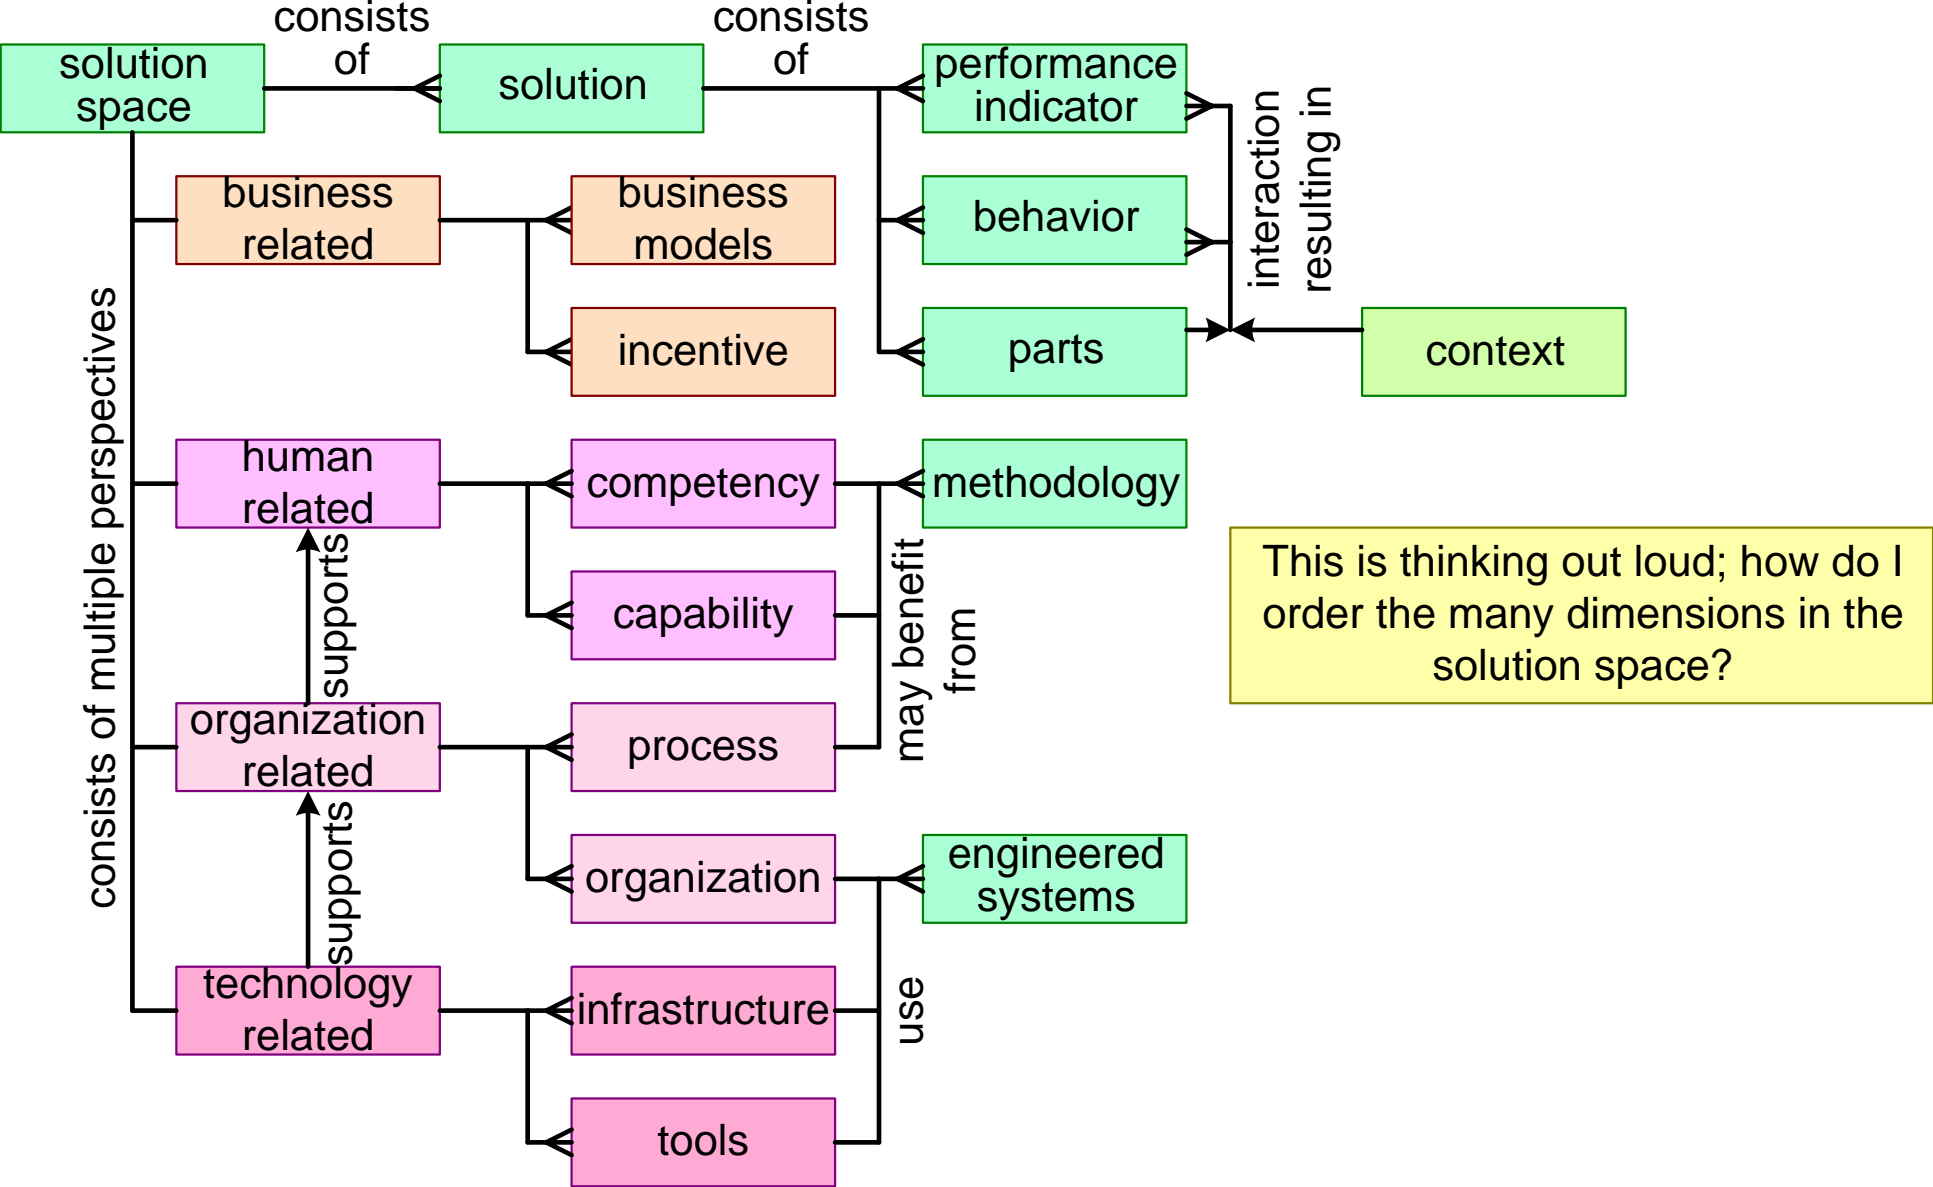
solution space

consists of

solution

consists of

performance indicator

behavior

parts

interaction resulting in

context

consists of multiple perspectives

business related

business models

incentive

human related

competency

capability

methodology

may benefit from

supports

organization related

process

organization

engineered systems

supports

technology related

infrastructure

tools

use

This is thinking out loud; how do I order the many dimensions in the solution space?